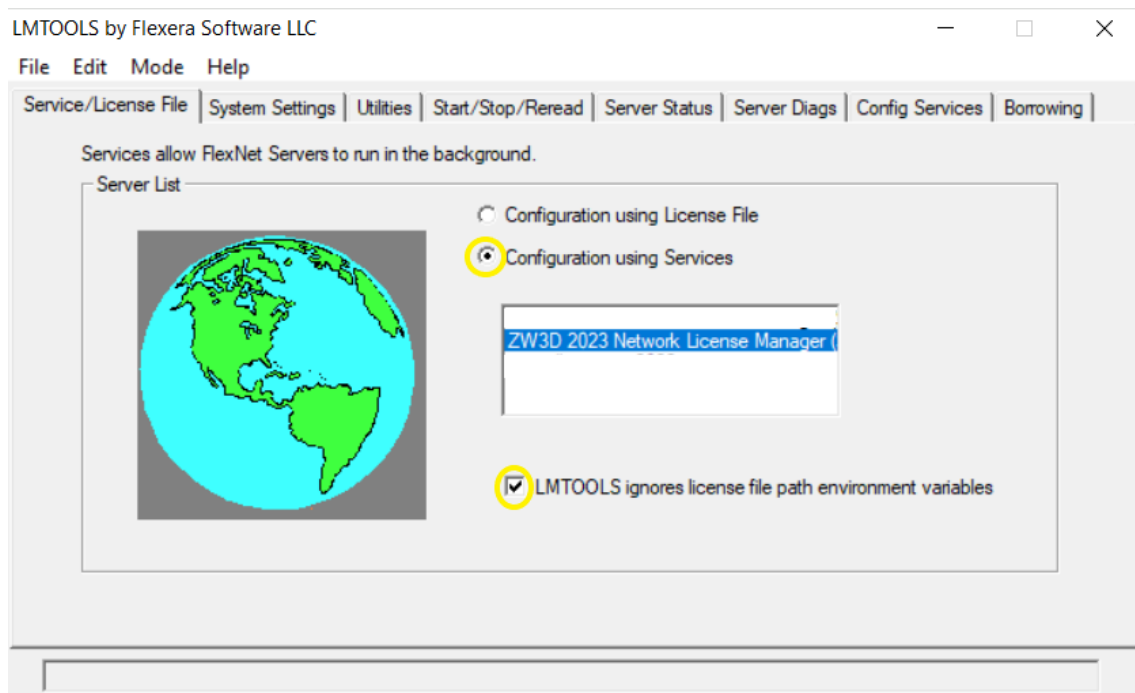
LMTOOLS by Flexera Software LLC

File Edit Mode Help

Service/License File | System Settings | Utilities | Start/Stop/Reread | Server Status | Server Diags | Config Services | Borrowing

Services allow FlexNet Servers to run in the background.

Server List

Configuration using License File

Configuration using Services

ZW3D 2023 Network License Manager ([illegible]

LMTOOLS ignores license file path environment variables